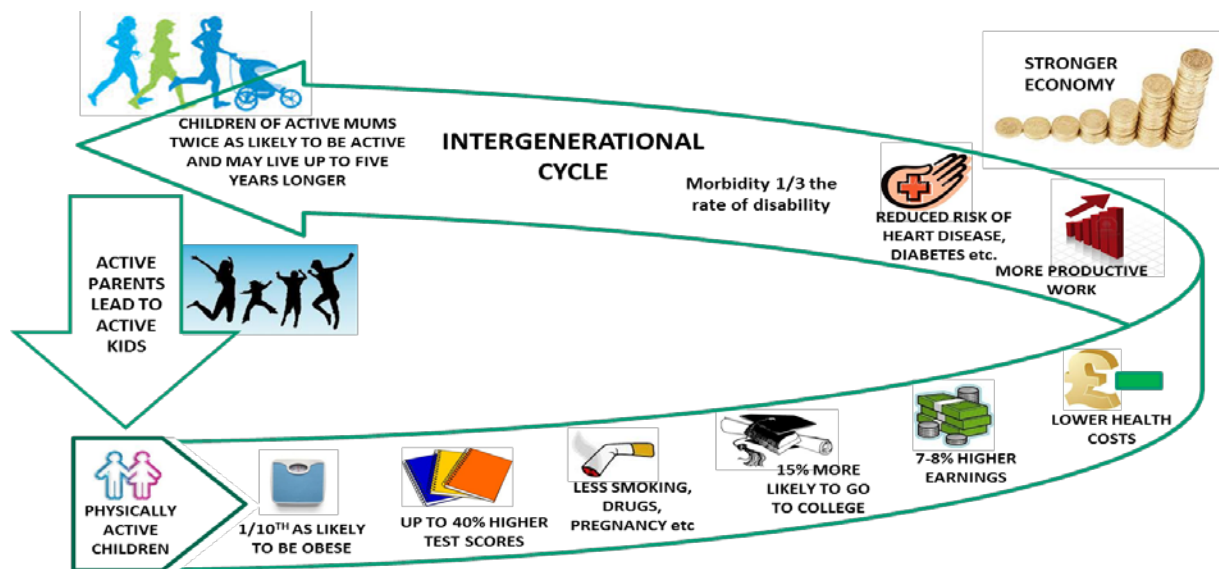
CHILDREN OF ACTIVE MUMS TWICE AS LIKELY TO BE ACTIVE AND MAY LIVE UP TO FIVE YEARS LONGER

INTERGENERATIONAL CYCLE

STRONGER ECONOMY

Morbidity 1/3 the rate of disability

REDUCED RISK OF HEART DISEASE, DIABETES etc.

MORE PRODUCTIVE WORK

ACTIVE PARENTS LEAD TO ACTIVE KIDS

LOWER HEALTH COSTS

PHYSICALLY ACTIVE CHILDREN

1/10$^{TH}$ AS LIKELY TO BE OBESE

UP TO 40% HIGHER TEST SCORES

LESS SMOKING, DRUGS, PREGNANCY etc

15% MORE LIKELY TO GO TO COLLEGE

7-8% HIGHER EARNINGS